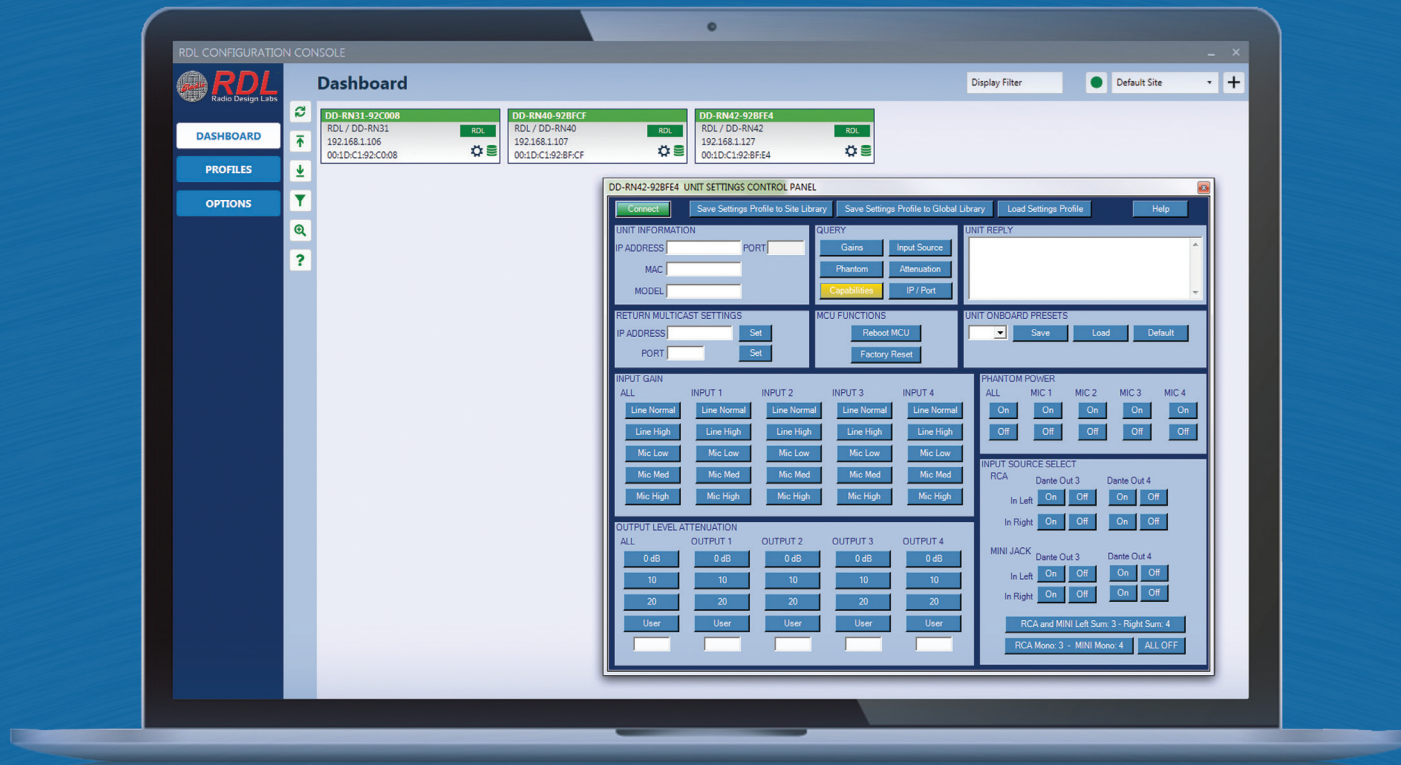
RDL CONFIGURATION CONSOLE

RDL
Radio Design Labs

DASHBOARD
PROFILES
OPTIONS

?

Dashboard

Display Filter
Default Site
+

DD-RN31-92C008
RDL / DD-RN31
192.168.1.106
00:1D:C1:92:C0:08
RDL

DD-RN40-92BFCF
RDL / DD-RN40
192.168.1.107
00:1D:C1:92:BF:CF
RDL

DD-RN42-92BFE4
RDL / DD-RN42
192.168.1.127
00:1D:C1:92:BF:E4
RDL

DD-RN42-92BFE4 UNIT SETTINGS CONTROL PANEL

Connect
Save Settings Profile to Site Library
Save Settings Profile to Global Library
Load Settings Profile
Help

UNIT INFORMATION
IP ADDRESS
PORT
MAC
MODEL

QUERY
Gains
Input Source
Phantom
Attenuation
Capabilities
IP / Port

UNIT REPLY

RETURN MULTICAST SETTINGS
IP ADDRESS
Set
PORT
Set

MCU FUNCTIONS
Reboot MCU
Factory Reset

UNIT ONBOARD PRESETS
Save
Load
Default

INPUT GAIN
| ALL | INPUT 1 | INPUT 2 | INPUT 3 | INPUT 4 |
|---|---|---|---|---|
| Line Normal | Line Normal | Line Normal | Line Normal | Line Normal |
| Line High | Line High | Line High | Line High | Line High |
| Mic Low | Mic Low | Mic Low | Mic Low | Mic Low |
| Mic Med | Mic Med | Mic Med | Mic Med | Mic Med |
| Mic High | Mic High | Mic High | Mic High | Mic High |

PHANTOM POWER
| ALL | MIC 1 | MIC 2 | MIC 3 | MIC 4 |
|---|---|---|---|---|
| On | On | On | On | On |
| Off | Off | Off | Off | Off |

INPUT SOURCE SELECT
RCA
Dante Out 3
Dante Out 4
In Left On Off On Off
In Right On Off On Off

MINI JACK
Dante Out 3
Dante Out 4
In Left On Off On Off
In Right On Off On Off

RCA and MINI Left Sum: 3 - Right Sum: 4
RCA Mono: 3 - MINI Mono: 4
ALL OFF

OUTPUT LEVEL ATTENUATION
| ALL | OUTPUT 1 | OUTPUT 2 | OUTPUT 3 | OUTPUT 4 |
|---|---|---|---|---|
| 0 dB | 0 dB | 0 dB | 0 dB | 0 dB |
| 10 | 10 | 10 | 10 | 10 |
| 20 | 20 | 20 | 20 | 20 |
| User | User | User | User | User |